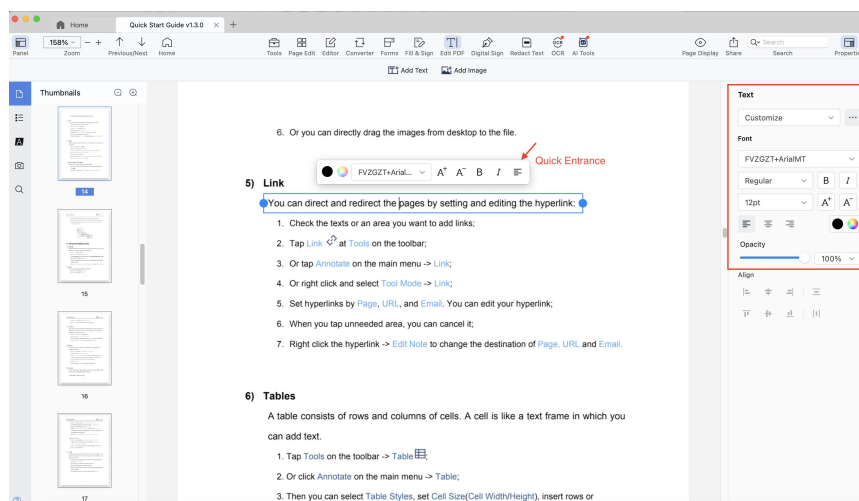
Home Quick Start Guide v1.3.0 × +

Panel 158% − + Zoom Previous/Next Home

Tools Page Edit Editor Converter Forms Fill & Sign Edit PDF Digital Sign Redact Text OCR AI Tools

Page Display Share Search Properties

Add Text Add Image

Thumbnails

14

15

16

17

6. Or you can directly drag the images from desktop to the file.

Quick Entrance

FVZGZT+Arial... $A^+$ $A^-$ B I

5) Link

You can direct and redirect the pages by setting and editing the hyperlink:

1. Check the texts or an area you want to add links;

2. Tap Link at Tools on the toolbar;

3. Or tap Annotate on the main menu -> Link;

4. Or right click and select Tool Mode -> Link;

5. Set hyperlinks by Page, URL, and Email. You can edit your hyperlink;

6. When you tap unneeded area, you can cancel it;

7. Right click the hyperlink -> Edit Note to change the destination of Page, URL and Email.

6) Tables

A table consists of rows and columns of cells. A cell is like a text frame in which you can add text.

1. Tap Tools on the toolbar -> Table

2. Or click Annotate on the main menu -> Table;

3. Then you can select Table Styles, set Cell Size(Cell Width/Height), insert rows or

Text

Customize

Font

FVZGZT+ArialMT

Regular B I

12pt $A^+$ $A^-$

Opacity

100%

Align